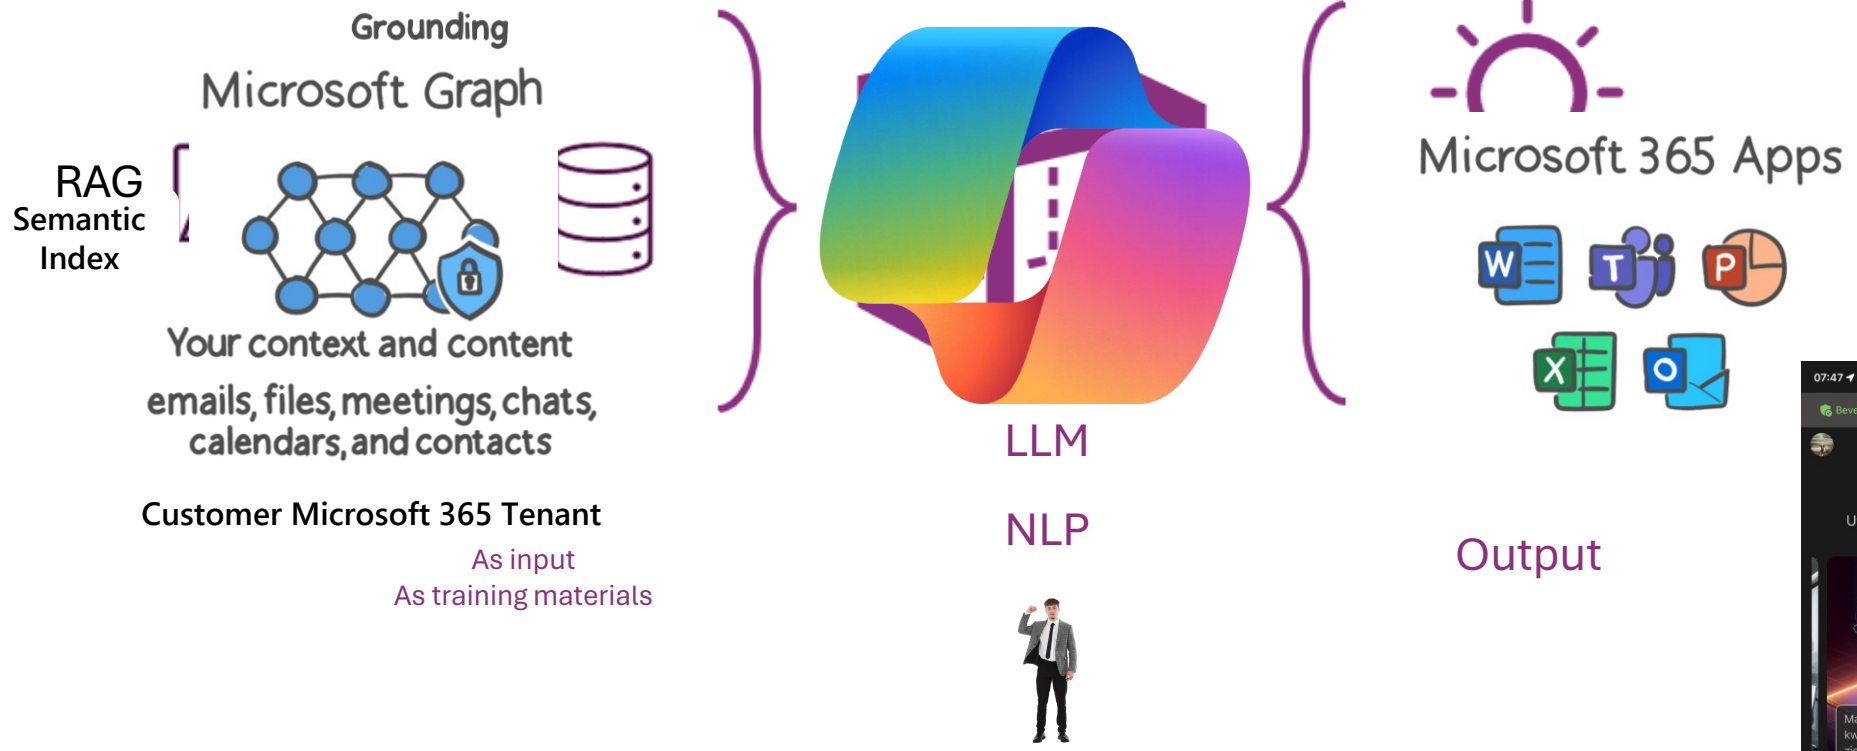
Grounding

Microsoft Graph

RAG
Semantic
Index

Your context and content

emails, files, meetings, chats, calendars, and contacts

Customer Microsoft 365 Tenant

As input
As training materials

LLM

NLP

Microsoft 365 Apps

W T P X O

Output

07:47